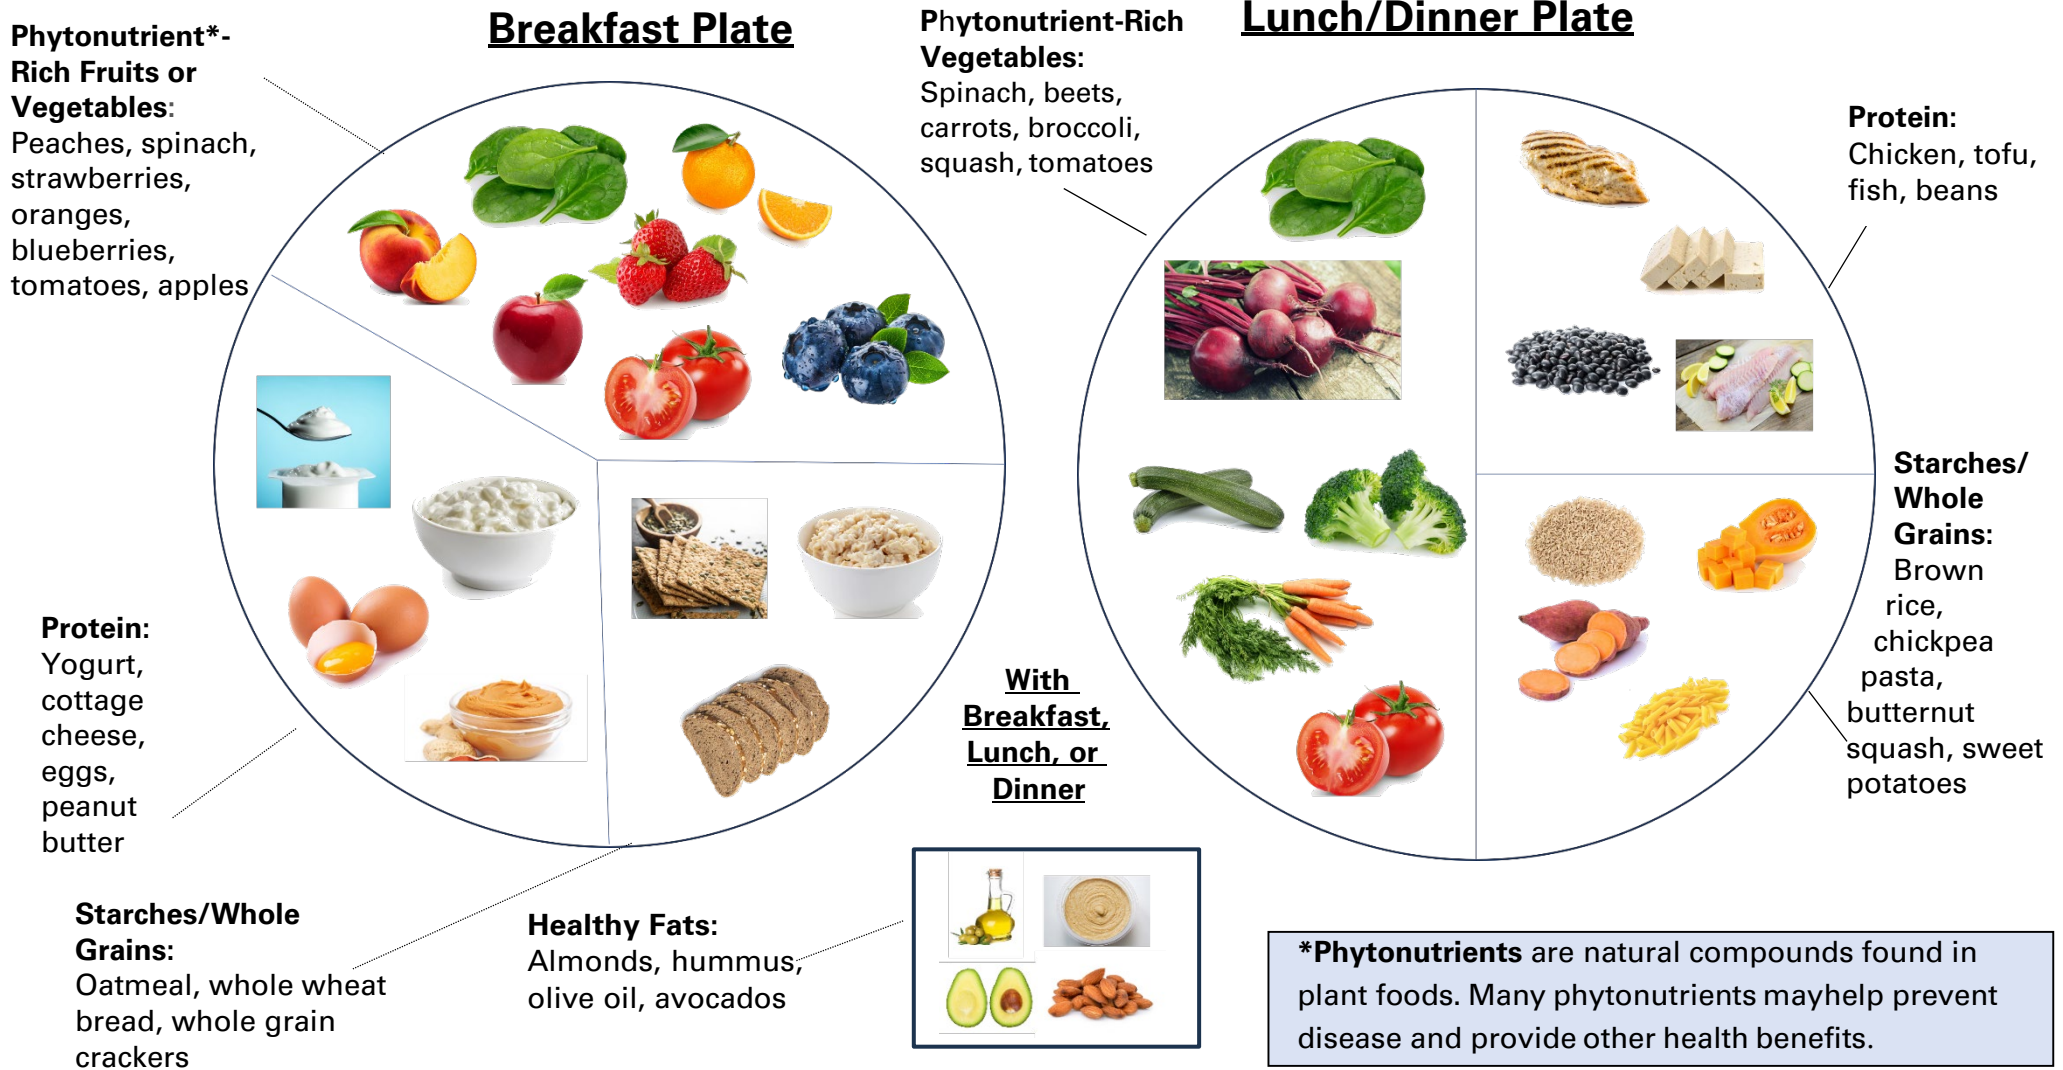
Phytonutrient*-Rich Fruits or Vegetables: Peaches, spinach, strawberries, oranges, blueberries, tomatoes, apples

Breakfast Plate

Phytonutrient-Rich Vegetables: Spinach, beets, carrots, broccoli, squash, tomatoes

Lunch/Dinner Plate

Protein: Chicken, tofu, fish, beans

Starches/ Whole Grains: Brown rice, chickpea pasta, butternut squash, sweet potatoes

Protein: Yogurt, cottage cheese, eggs, peanut butter

With Breakfast, Lunch, or Dinner

Starches/Whole Grains: Oatmeal, whole wheat bread, whole grain crackers

Healthy Fats: Almonds, hummus, olive oil, avocados

*Phytonutrients are natural compounds found in plant foods. Many phytonutrients mayhelp prevent disease and provide other health benefits.